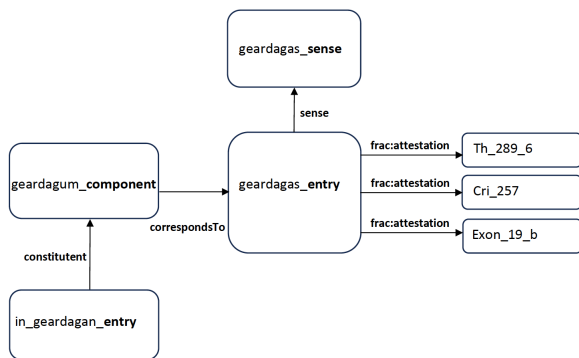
geardagas_**sense**

sense

geardagum_**component**

geardagas_**entry**

correspondsTo

frac:attestation

Th_289_6

frac:attestation

Cri_257

frac:attestation

Exon_19_b

constitutent

in_geardagan_**entry**